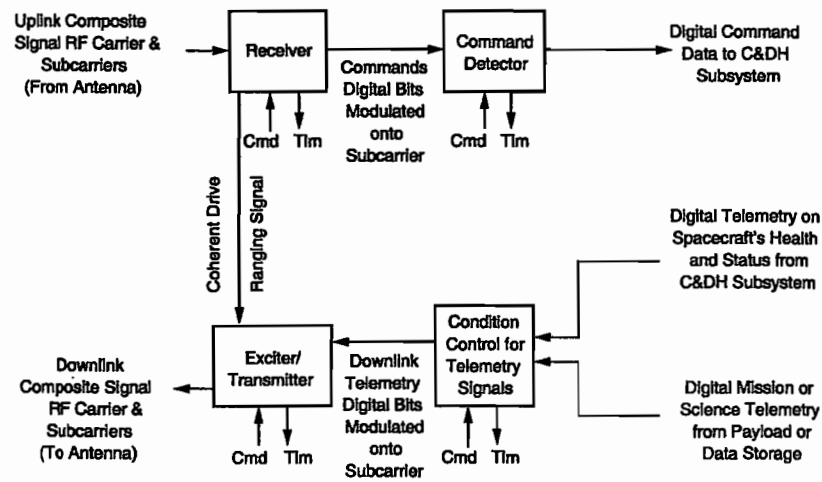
Uplink Composite Signal RF Carrier & Subcarriers (From Antenna)

Receiver

Cmd

Tlm

Commands Digital Bits Modulated onto Subcarrier

Command Detector

Cmd

Tlm

Digital Command Data to C&DH Subsystem

Coherent Drive

Ranging Signal

Digital Telemetry on Spacecraft's Health and Status from C&DH Subsystem

Condition Control for Telemetry Signals

Cmd

Tlm

Downlink Telemetry Digital Bits Modulated onto Subcarrier

Exciter/ Transmitter

Cmd

Tlm

Downlink Composite Signal RF Carrier & Subcarriers (To Antenna)

Digital Mission or Science Telemetry from Payload or Data Storage